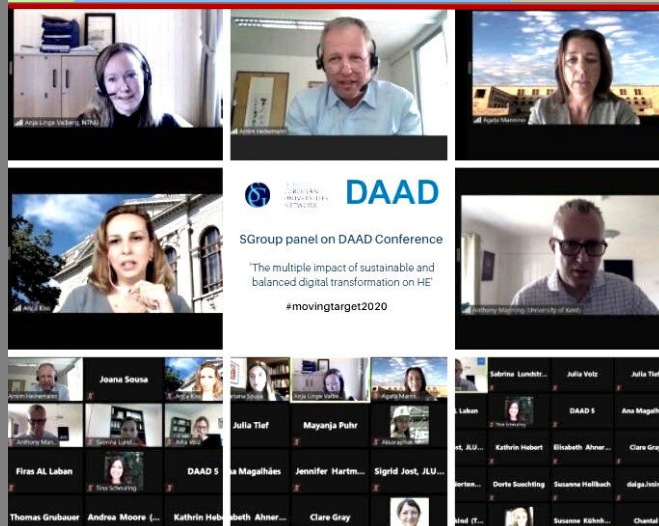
Anja Linge Valberg, NTNU

Armin Heinemann

Agata Mannino

DAAD

SGroup panel on DAAD Conference

'The multiple impact of sustainable and balanced digital transformation on HE'

#movingtarget2020

Anja Kiss

Anthony Manning (University of Kent)

Armin Heinemann

Joana Sousa

Anthony Man...

Sabrina Lund...

Julia Wild

Firas AL Laban

Tina Scheuring

DAAD 5

Thomas Grubauer

Andrea Moore (...

Kathrin Hebe...

Joana Sousa

Anja Linge Valbe...

Agata Manni...

Julia Tief

Mayanja Puhr

Aksoraphan...

...na Magalhães

Jennifer Hartm...

Sigrid Jost, JLU...

...abeth Ahner...

Clare Gray

Sabrina Lundstr...

Julia Volz

Julia Tief

... Laban

Tina Scheuring

DAAD 5

Ana Magal...

...ost, JLU...

Kathrin Hebert

Elisabeth Ahner...

Clare Gra...

...erten...

Dorte Suechting

Susanne Hollbach

daiga.ivsin...

...kind (T...

Susanne Köhnh...

Chantal...